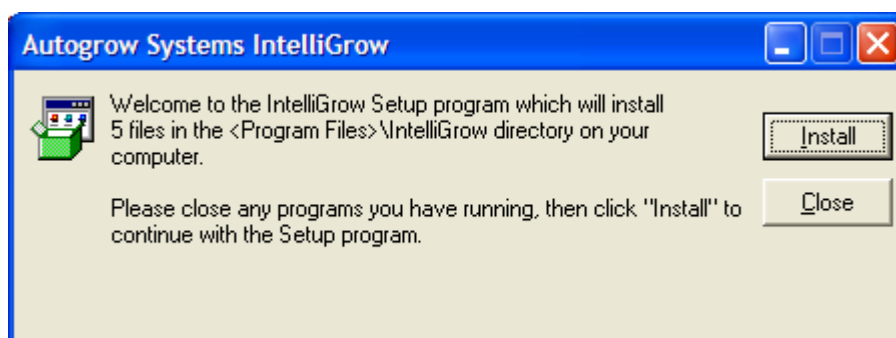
Autogrow Systems IntelliGrow

Welcome to the IntelliGrow Setup program which will install 5 files in the <Program Files>\IntelliGrow directory on your computer.

Please close any programs you have running, then click "Install" to continue with the Setup program.

Install

Close